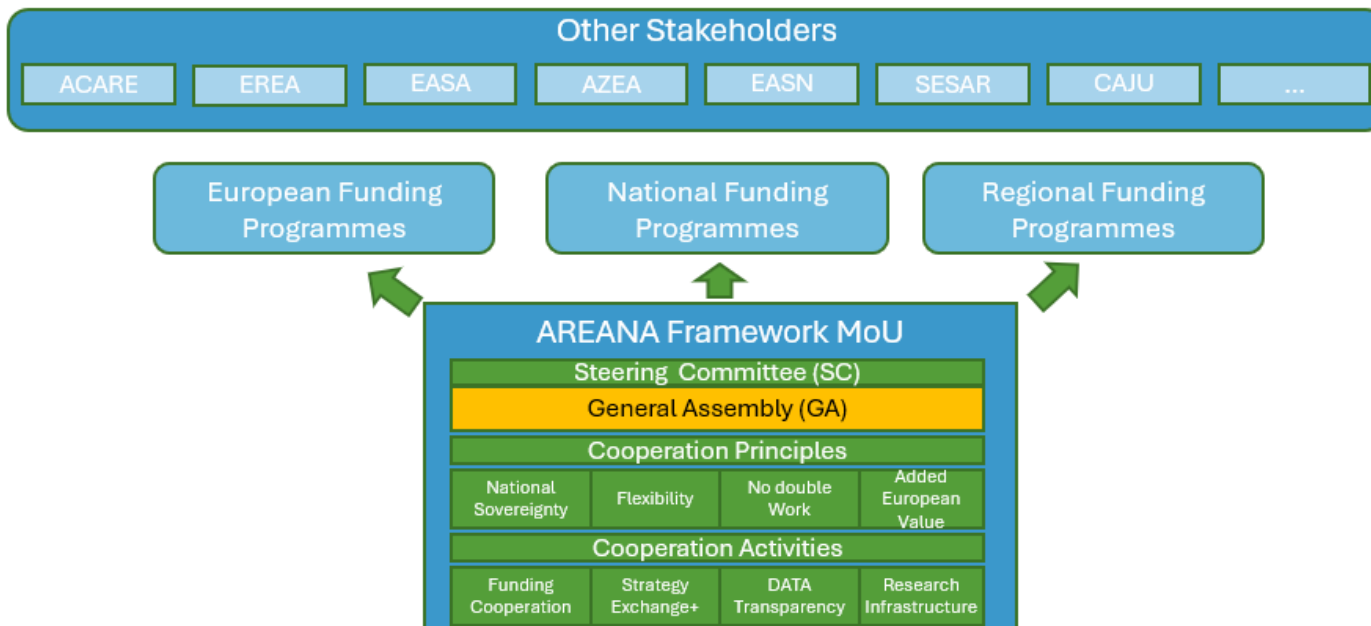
Other Stakeholders

ACARE | EREA | EASA | AZEA | EASN | SESAR | CAJU | ...

European Funding Programmes

National Funding Programmes

Regional Funding Programmes

AREANA Framework MoU

Steering Committee (SC)

General Assembly (GA)

Cooperation Principles

| National Sovereignty | Flexibility | No double Work | Added European Value |
|---|---|---|---|

Cooperation Activities

| Funding Cooperation | Strategy Exchange+ | DATA Transparency | Research Infrastructure |
|---|---|---|---|